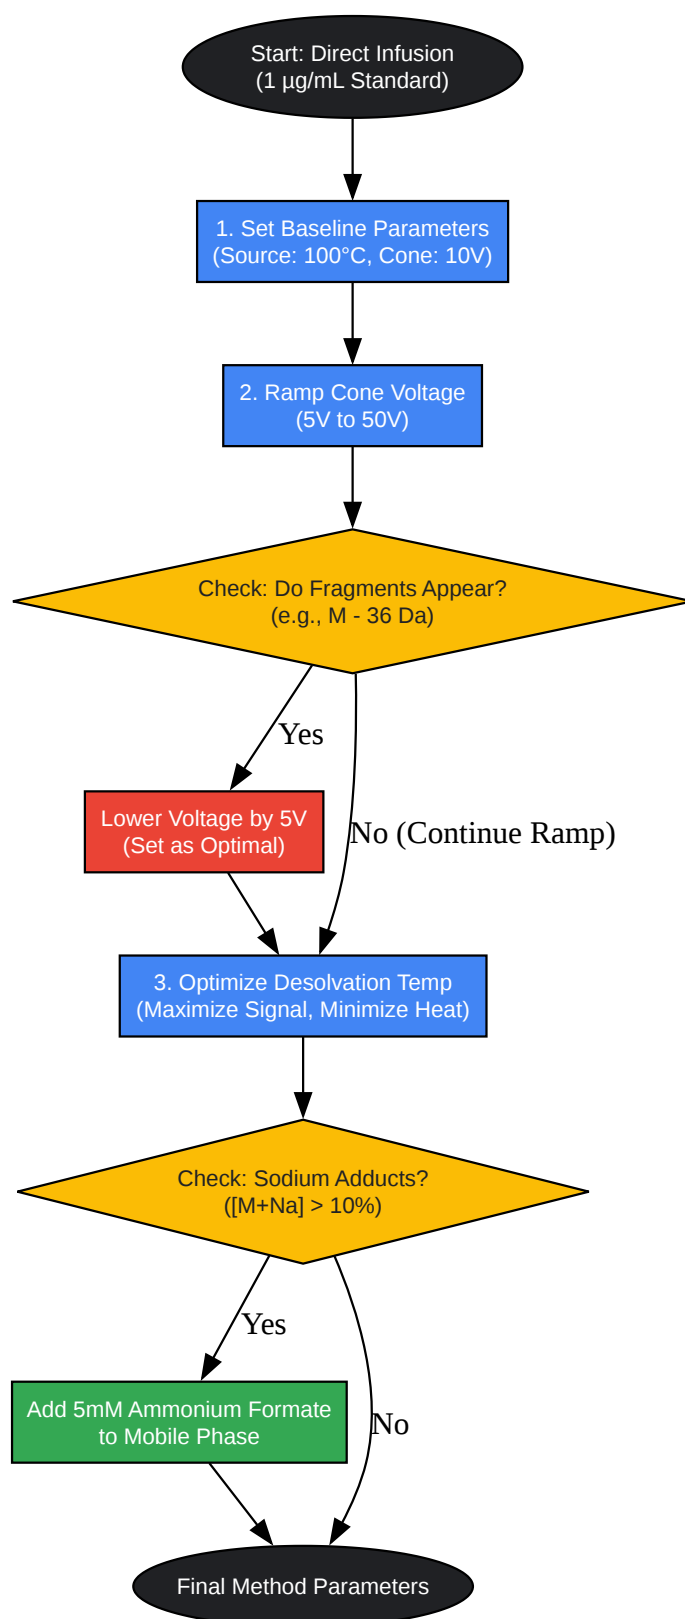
Start: Direct Infusion
(1 µg/mL Standard)

1. Set Baseline Parameters
(Source: 100°C, Cone: 10V)

2. Ramp Cone Voltage
(5V to 50V)

Check: Do Fragments Appear?
(e.g., M - 36 Da)

Yes

Lower Voltage by 5V
(Set as Optimal)

No (Continue Ramp)

3. Optimize Desolvation Temp
(Maximize Signal, Minimize Heat)

Check: Sodium Adducts?
([M+Na] > 10%)

Yes

Add 5mM Ammonium Formate
to Mobile Phase

No

Final Method Parameters